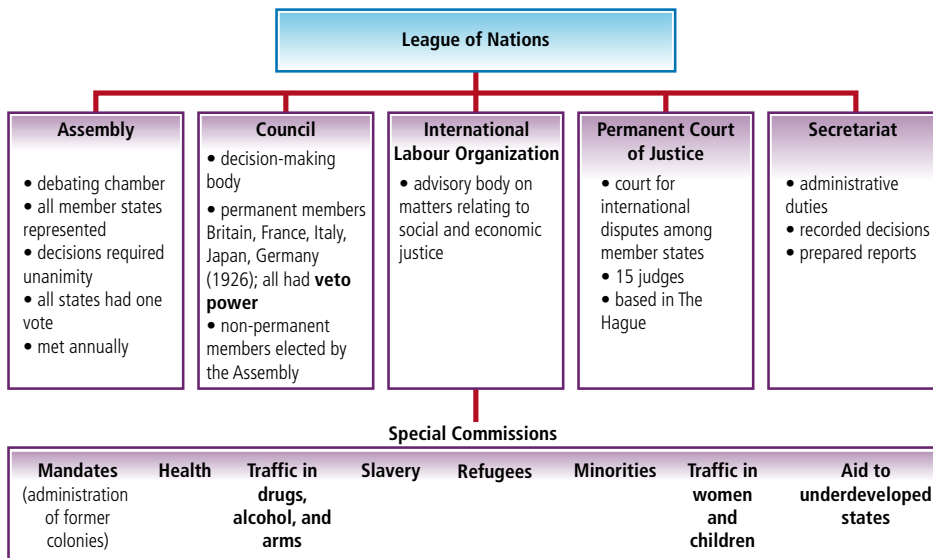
League of Nations

Assembly
• debating chamber
• all member states represented
• decisions required unanimity
• all states had one vote
• met annually

Council
• decision-making body
• permanent members Britain, France, Italy, Japan, Germany (1926); all had **veto power**
• non-permanent members elected by the Assembly

International Labour Organization
• advisory body on matters relating to social and economic justice

Permanent Court of Justice
• court for international disputes among member states
• 15 judges
• based in The Hague

Secretariat
• administrative duties
• recorded decisions
• prepared reports

Special Commissions

Mandates (administration of former colonies)

Health

Traffic in drugs, alcohol, and arms

Slavery

Refugees

Minorities

Traffic in women and children

Aid to underdeveloped states